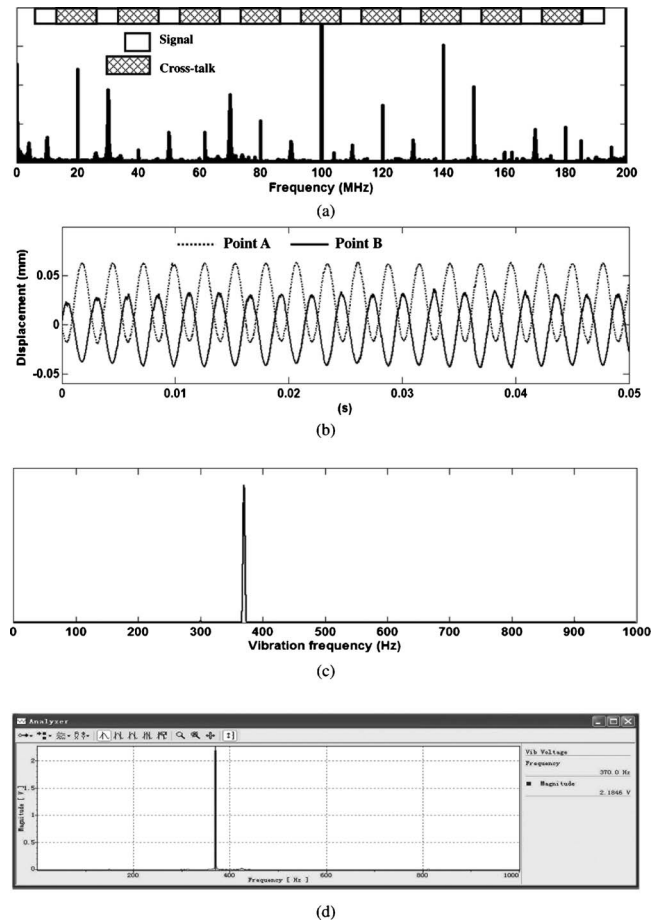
Signal

Cross-talk

0 20 40 60 80 100 120 140 160 180 200

Frequency (MHz)

(a)

Point A Point B

Displacement (mm)

0.05

0

-0.05

0 0.01 0.02 0.03 0.04 0.05

(s)

(b)

0 100 200 300 400 500 600 700 800 900 1000

Vibration frequency (Hz)

(c)

Analyzer

Magnitude [V]

2

1.5

1

0.5

0

200 400 600 800 1000

Frequency [ Hz ]

Vib Voltage

Frequency

370.0 Hz

Magnitude

2.1846 V

(d)